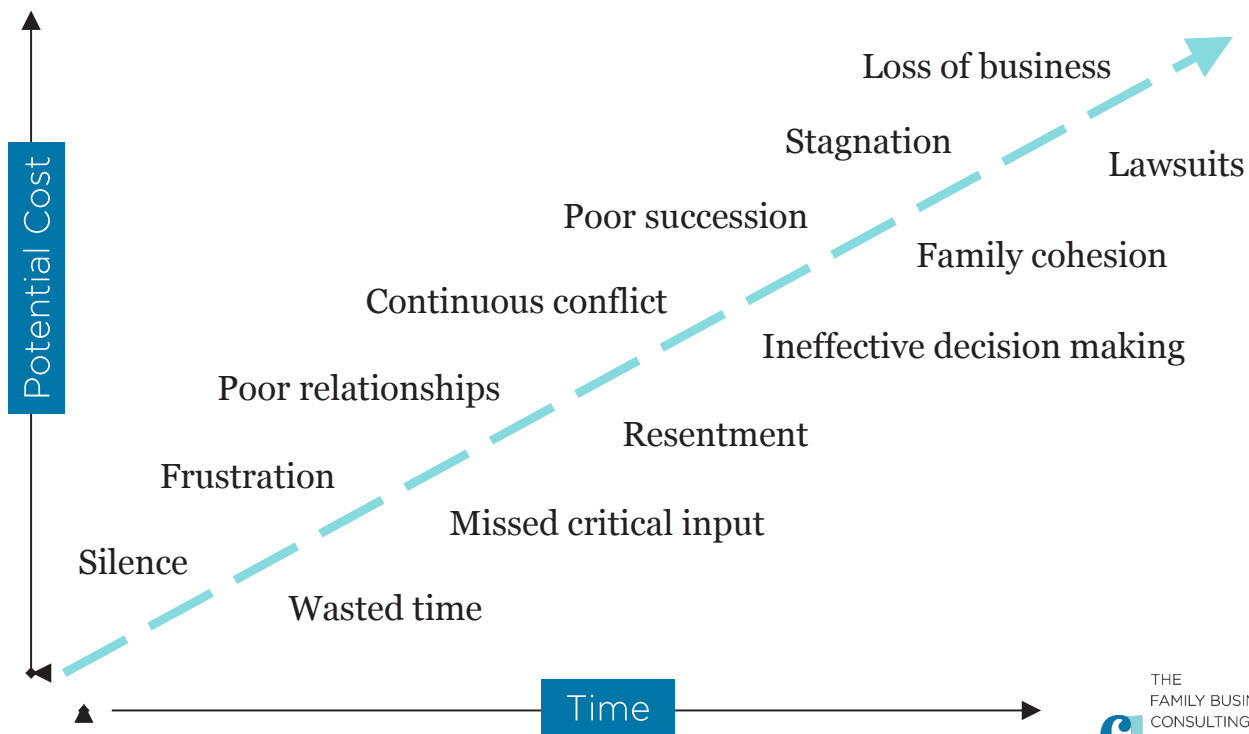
Potential Cost

Loss of business

Stagnation

Lawsuits

Poor succession

Family cohesion

Continuous conflict

Ineffective decision making

Poor relationships

Resentment

Frustration

Missed critical input

Silence

Wasted time

Time

THE
FAMILY BUSI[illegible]
CONSULTING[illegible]